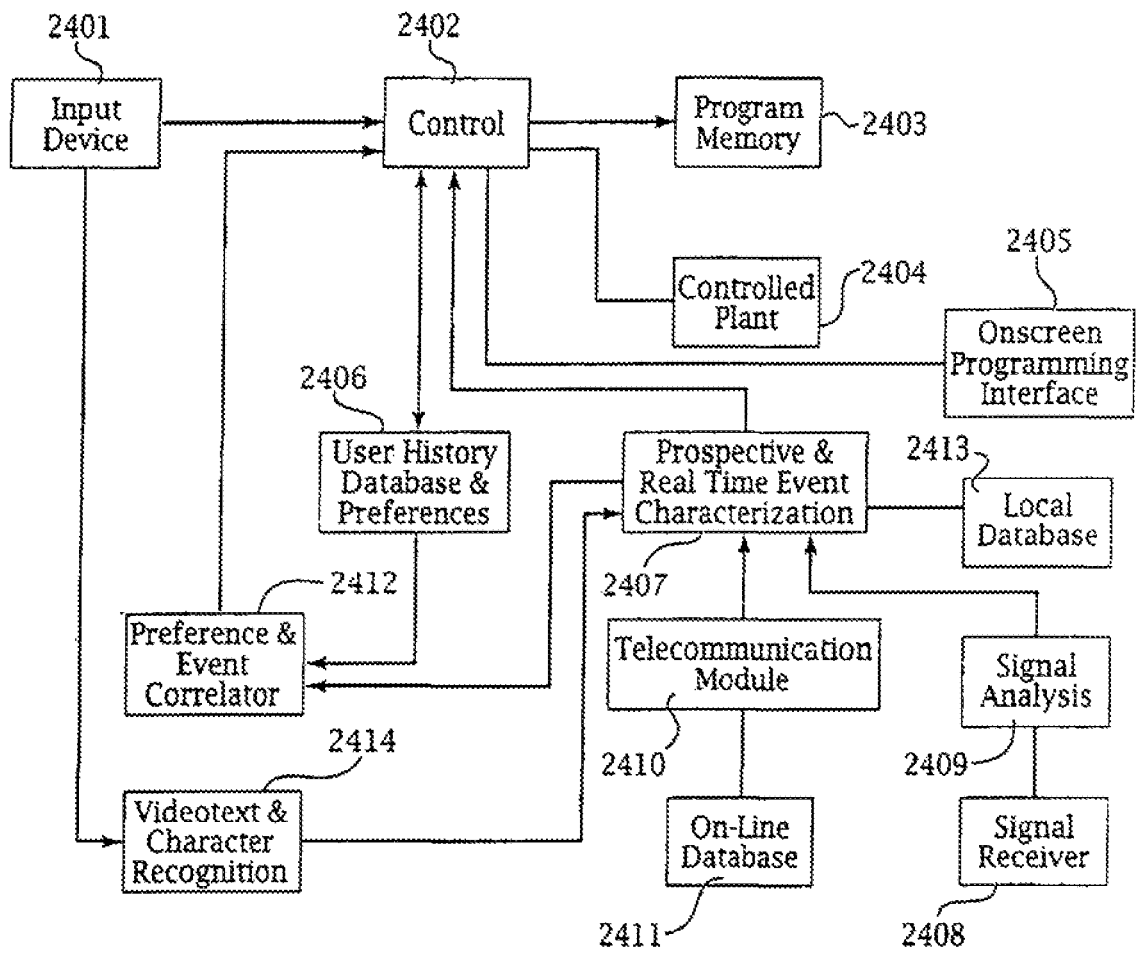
2401

Input Device

2402

Control

Program Memory

2403

Controlled Plant

2404

2405

Onscreen Programming Interface

2406

User History Database & Preferences

Prospective & Real Time Event Characterization

2413

Local Database

2407

2412

Preference & Event Correlator

Telecommunication Module

Signal Analysis

2414

2410

2409

Videotext & Character Recognition

On-Line Database

Signal Receiver

2411

2408